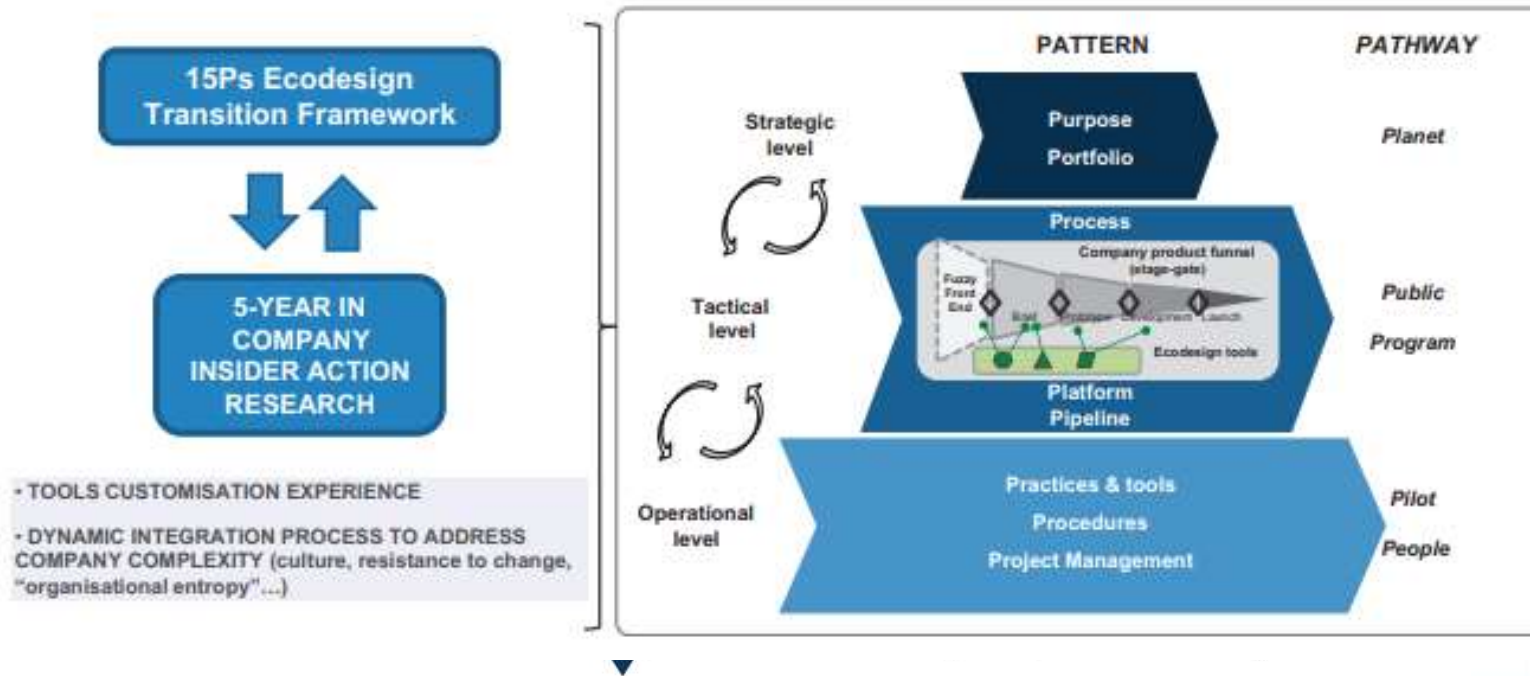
15Ps Ecodesign Transition Framework

5-YEAR IN COMPANY INSIDER ACTION RESEARCH

- TOOLS CUSTOMISATION EXPERIENCE

- DYNAMIC INTEGRATION PROCESS TO ADDRESS COMPANY COMPLEXITY (culture, resistance to change, "organisational entropy"...)

PATTERN

PATHWAY

Strategic level

Purpose
Portfolio

Planet

Process

Fuzzy Front End

Company product funnel (stage-gate)

Brief

Prototype

Development

Launch

Ecodesign tools

Tactical level

Public

Program

Platform
Pipeline

Operational level

Practices & tools
Procedures
Project Management

Pilot

People